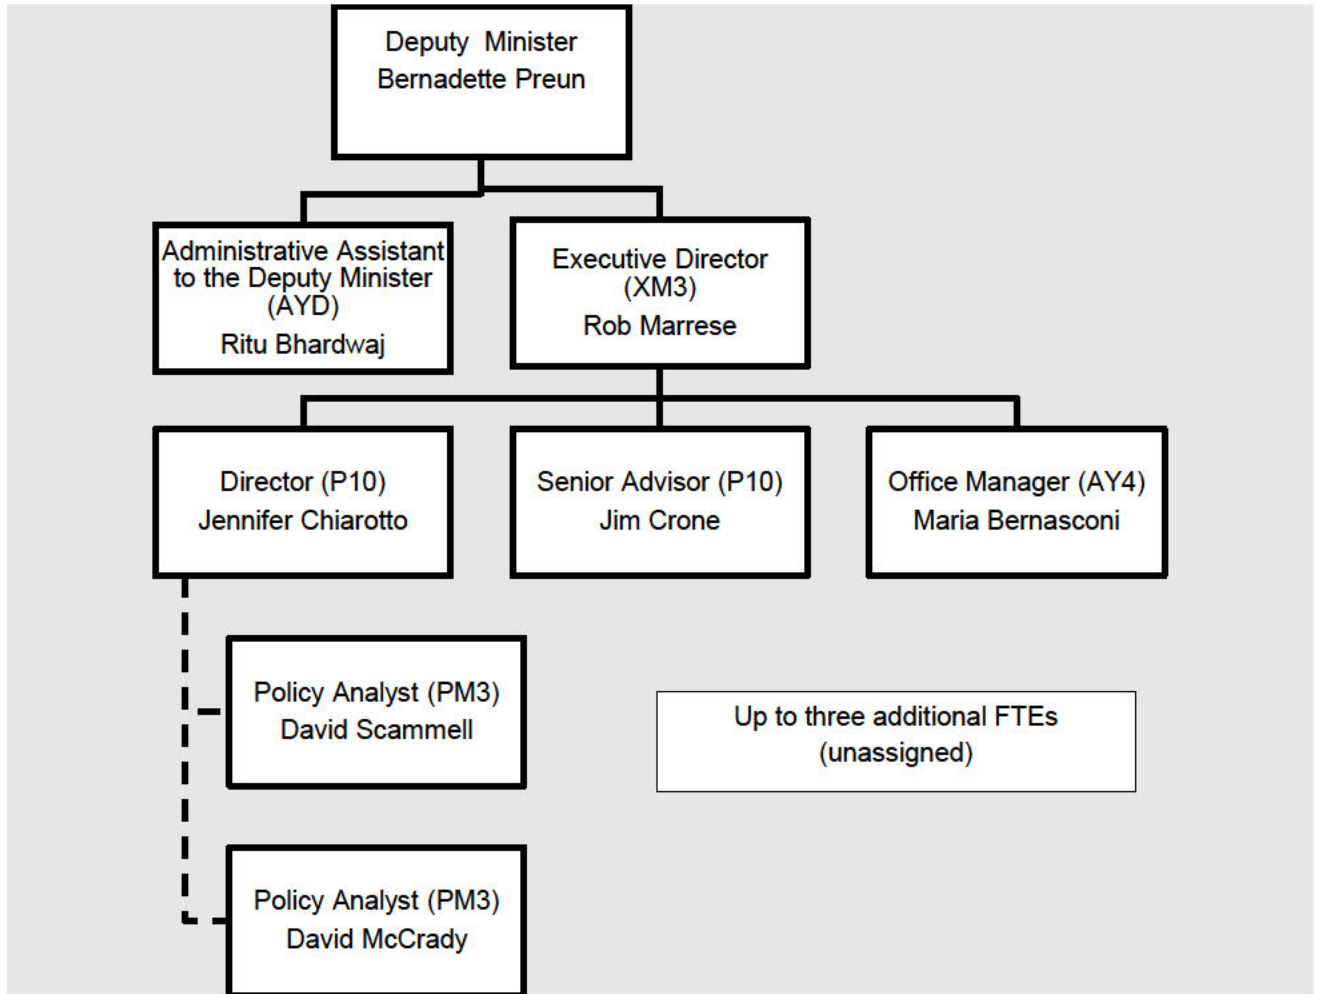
Deputy Minister
Bernadette Preun

Administrative Assistant to the Deputy Minister (AYD)
Ritu Bhardwaj

Executive Director (XM3)
Rob Marrese

Director (P10)
Jennifer Chiarotto

Senior Advisor (P10)
Jim Crone

Office Manager (AY4)
Maria Bernasconi

Policy Analyst (PM3)
David Scammell

Up to three additional FTEs (unassigned)

Policy Analyst (PM3)
David McCrady